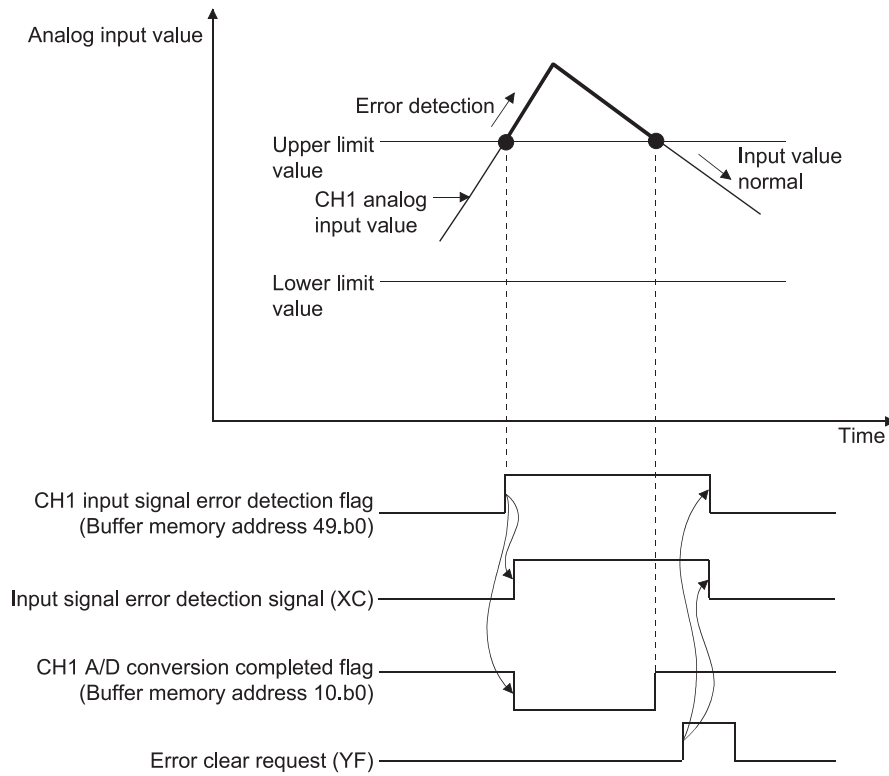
Analog input value

Error detection

Upper limit value

Input value normal

CH1 analog input value

Lower limit value

Time

CH1 input signal error detection flag (Buffer memory address 49.b0)

Input signal error detection signal (XC)

CH1 A/D conversion completed flag (Buffer memory address 10.b0)

Error clear request (YF)